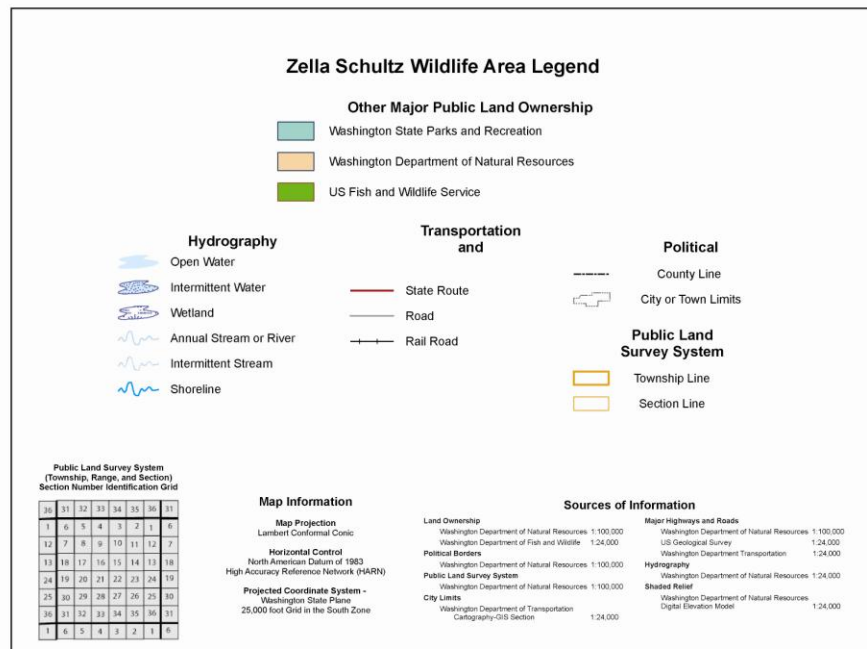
Zella Schultz Wildlife Area Legend

Other Major Public Land Ownership

Washington State Parks and Recreation

Washington Department of Natural Resources

US Fish and Wildlife Service

Hydrography

Open Water

Intermittent Water

Wetland

Annual Stream or River

Intermittent Stream

Shoreline

Transportation and

State Route

Road

Rail Road

Political

County Line

City or Town Limits

Public Land Survey System

Township Line

Section Line

Public Land Survey System (Township, Range, and Section) Section Number Identification Grid

| 36 | 31 | 32 | 33 | 34 | 35 | 36 | 31 |
|---|---|---|---|---|---|---|---|
| 1 | 6 | 5 | 4 | 3 | 2 | 1 | 6 |
| 12 | 7 | 8 | 9 | 10 | 11 | 12 | 7 |
| 13 | 18 | 17 | 16 | 15 | 14 | 13 | 18 |
| 24 | 19 | 20 | 21 | 22 | 23 | 24 | 19 |
| 25 | 30 | 29 | 28 | 27 | 26 | 25 | 30 |
| 36 | 31 | 32 | 33 | 34 | 35 | 36 | 31 |
| 1 | 6 | 5 | 4 | 3 | 2 | 1 | 6 |

Map Information

Map Projection
Lambert Conformal Conic

Horizontal Control
North American Datum of 1983
High Accuracy Reference Network (HARN)

Projected Coordinate System -
Washington State Plane
25,000 foot Grid in the South Zone

Sources of Information

Land Ownership
Washington Department of Natural Resources 1:100,000
Washington Department of Fish and Wildlife 1:24,000
Political Borders
Washington Department of Natural Resources 1:100,000
Public Land Survey System
Washington Department of Natural Resources 1:100,000
City Limits
Washington Department of Transportation Cartography-GIS Section 1:24,000

Major Highways and Roads
Washington Department of Natural Resources 1:100,000
US Geological Survey 1:24,000
Washington Department Transportation 1:24,000
Hydrography
Washington Department of Natural Resources 1:24,000
Shaded Relief
Washington Department of Natural Resources Digital Elevation Model 1:24,000